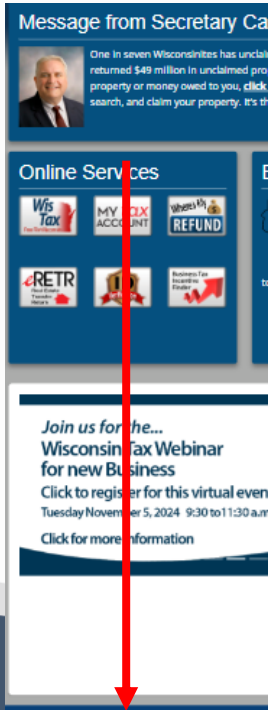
Message from Secretary Ca

One in seven Wisconsinites has unclai returned $49 million in unclaimed pro property or money owed to you, click search, and claim your property. It's th

Online Services

Wis Tax

MY tax ACCOUNT

Where's My REFUND

eRETR Real Estate Transfer Return

Business Tax Incentives Finder

E

Join us for the...
Wisconsin Tax Webinar for new Business
Click to register for this virtual even
Tuesday November 5, 2024 9:30 to 11:30 a.m

Click for more information